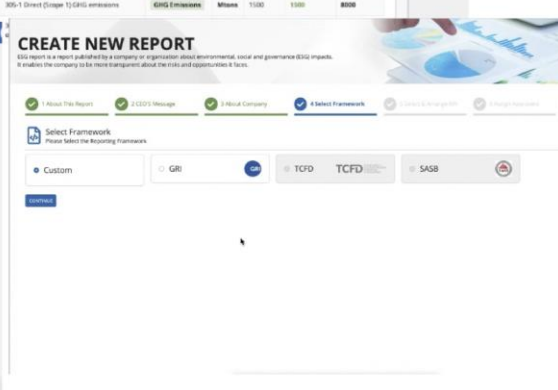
305-1 Direct (Scope 1) GHG emissions | GHG Emissions | Mtons | 1500 | 1500 | 8000

CREATE NEW REPORT

ESG report is a report published by a company or organization about environmental, social and governance (ESG) impacts. It enables the company to be more transparent about the risks and opportunities it faces.

1 About This Report
2 CEO's Message
3 About Company
4 Select Framework
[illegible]
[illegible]

Select Framework
Please Select the Reporting Framework

Custom
GRI
GRI
TCFD
TCFD
SASB

CONTINUE